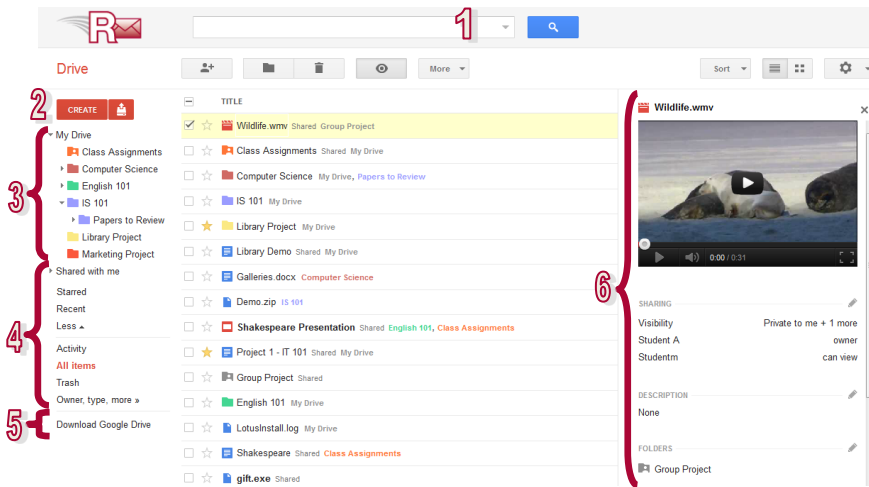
1

Drive

More

Sort

2

CREATE

My Drive

Class Assignments

Computer Science

English 101

IS 101

Papers to Review

Library Project

Marketing Project

3

Shared with me

Starred

Recent

Less

4

Activity

All items

Trash

Owner, type, more »

5

Download Google Drive

TITLE

Wildlife.wmv Shared Group Project

Class Assignments Shared My Drive

Computer Science My Drive, Papers to Review

IS 101 My Drive

Library Project My Drive

Library Demo Shared My Drive

Galleries.docx Computer Science

Demo.zip IS 101

Shakespeare Presentation Shared English 101, Class Assignments

Project 1 - IT 101 Shared My Drive

Group Project Shared

English 101 My Drive

LotusInstall.log My Drive

Shakespeare Shared Class Assignments

gift.exe Shared

Wildlife.wmv

0:00 / 0:31

6

SHARING

Visibility Private to me + 1 more

Student A owner

Studentm can view

DESCRIPTION

None

FOLDERS

Group Project